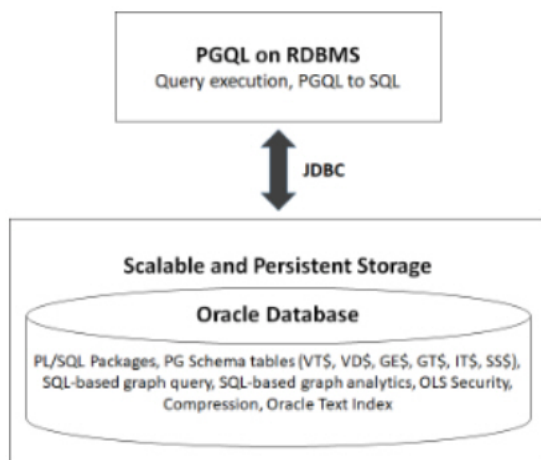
PGQL on RDBMS
Query execution, PGQL to SQL

JDBC

Scalable and Persistent Storage

Oracle Database

PL/SQL Packages, PG Schema tables (VT$, VD$, GE$, GT$, IT$, SS$), SQL-based graph query, SQL-based graph analytics, OLS Security, Compression, Oracle Text Index